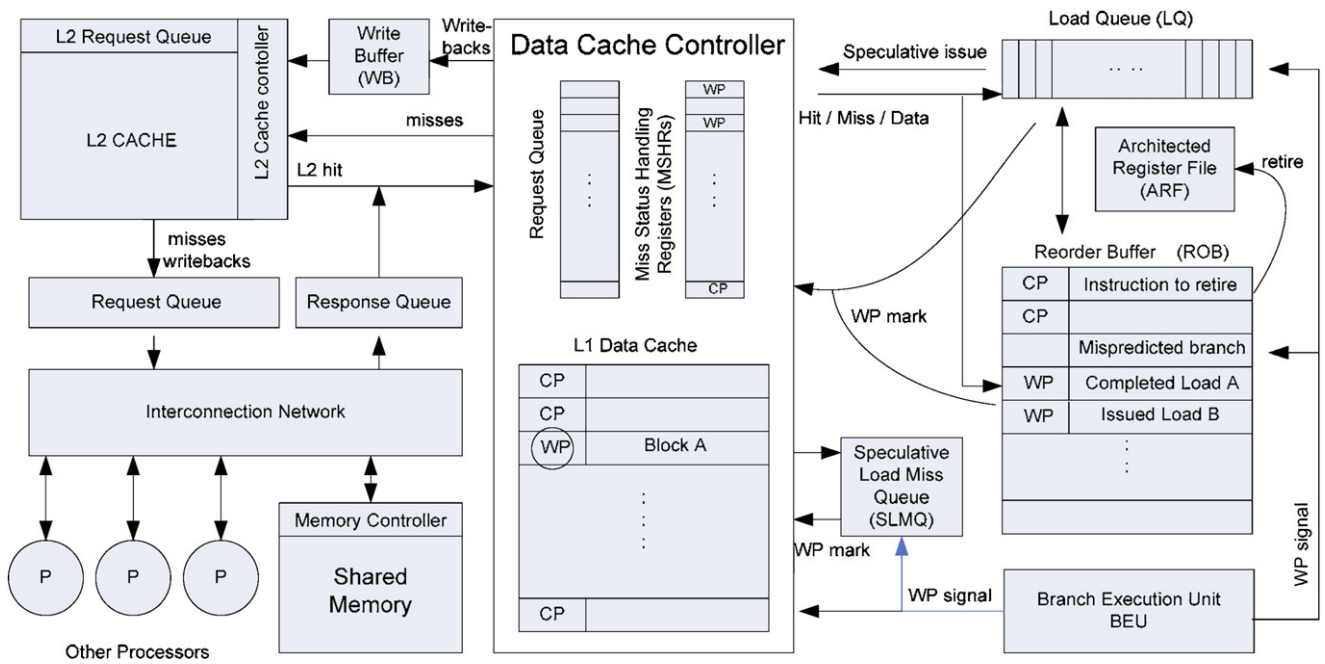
L2 Request Queue

L2 CACHE

L2 Cache contoller

Write Buffer (WB)

Write-backs

misses

L2 hit

misses writebacks

Request Queue

Response Queue

Interconnection Network

Memory Controller

Shared Memory

P

P

P

Other Processors

Data Cache Controller

Request Queue

Miss Status Handling Registers (MSHRs)

WP

WP

CP

L1 Data Cache

| CP | |
|---|---|
| CP | |
| WP | Block A |
| | |
| CP | |

Speculative Load Miss Queue (SLMQ)

WP mark

WP signal

Load Queue (LQ)

Speculative issue

Hit / Miss / Data

Architected Register File (ARF)

retire

Reorder Buffer (ROB)

| CP | Instruction to retire |
|---|---|
| CP | |
| | Mispredicted branch |
| WP | Completed Load A |
| WP | Issued Load B |

WP mark

Branch Execution Unit BEU

WP signal